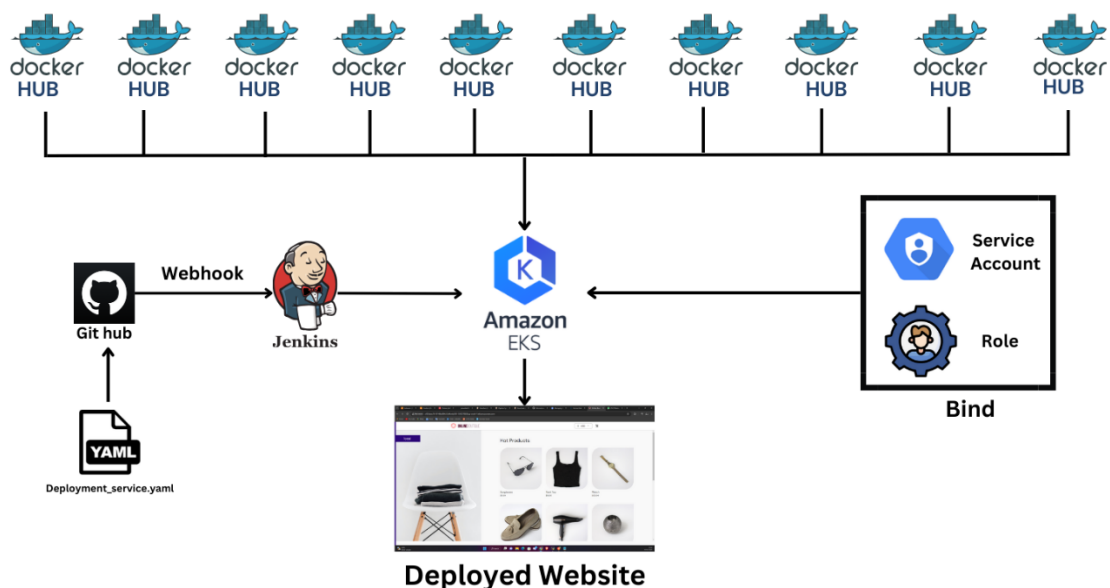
docker HUB

docker HUB

docker HUB

docker HUB

docker HUB

docker HUB

docker HUB

docker HUB

docker HUB

docker HUB

Webhook

Git hub

Jenkins

YAML

Deployment_service.yaml

Amazon EKS

Service Account

Role

Bind

Hot Products

Deployed Website